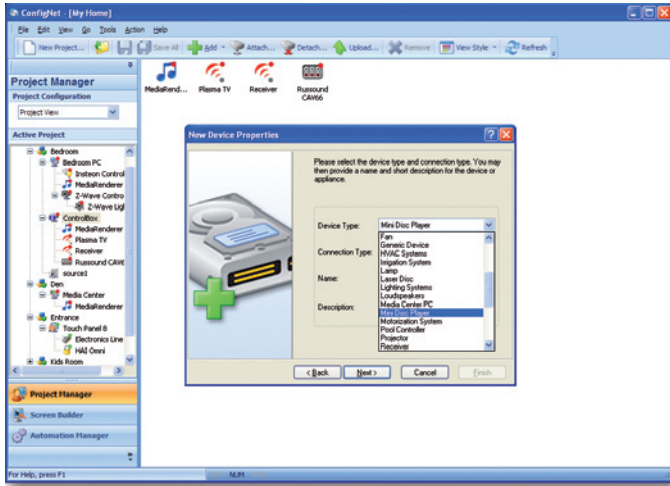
ConfigNet - [My Home]

File Edit View Go Tools Action Help

New Project... Save All Add Attach... Detach... Upload... Remove View Style Refresh

Project Manager

Project Configuration

Project View

Active Project

Bedroom
Bedroom PC
Insteon Control
MediaRenderer
Z-Wave Contro
Z-Wave Lig
ControlBox
MediaRenderer
Plasma TV
Receiver
Russound CAV
source1
Den
Media Center
MediaRenderer
Entrance
Touch Panel 8
Electronics Line
HAI Omni
Kids Room

Project Manager

Screen Builder

Automation Manager

MediaRend... Plasma TV Receiver Russound CAV66

New Device Properties

Please select the device type and connection type. You may then provide a name and short description for the device or appliance.

Device Type: Mini Disc Player

Connection Type:

Name:

Description:

Fan
Generic Device
HVAC Systems
Irrigation System
Lamp
Laser Disc
Lighting Systems
Loudspeakers
Media Center PC
Mini Disc Player
Motorization System
Pool Controller
Projector
Receiver

< Back Next > Cancel Finish

For Help, press F1

NUM